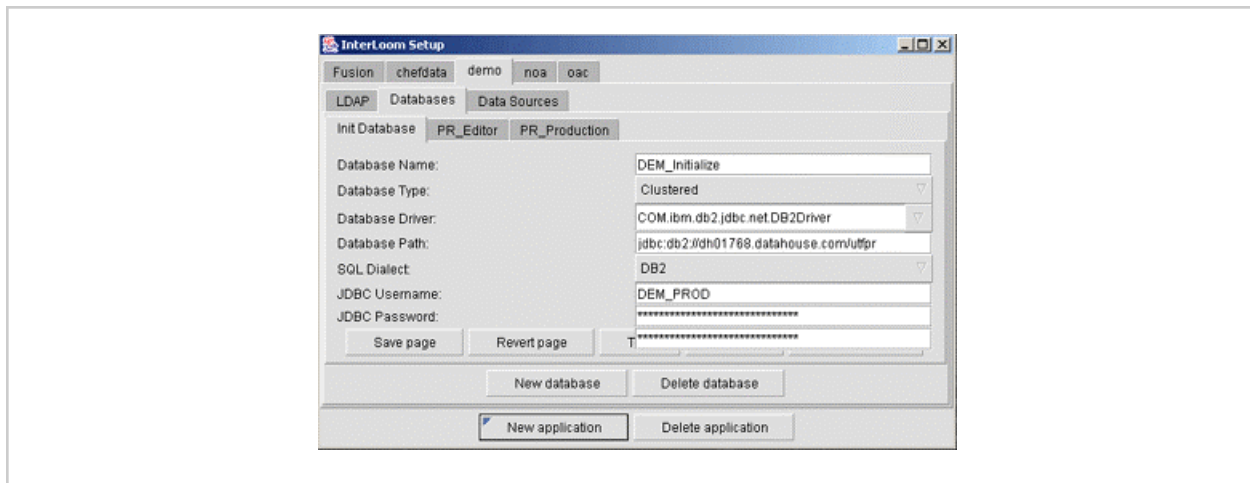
InterLoom Setup

Fusion chefdata demo noa oac

LDAP Databases Data Sources

Init Database PR_Editor PR_Production

Database Name: DEM_Initialize

Database Type: Clustered

Database Driver: COM.ibm.db2.jdbc.net.DB2Driver

Database Path: jdbc:db2://dh01768.datahouse.com/utfpr

SQL Dialect: DB2

JDBC Username: DEM_PROD

JDBC Password: ********************************

********************************

Save page Revert page T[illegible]

New database Delete database

New application Delete application